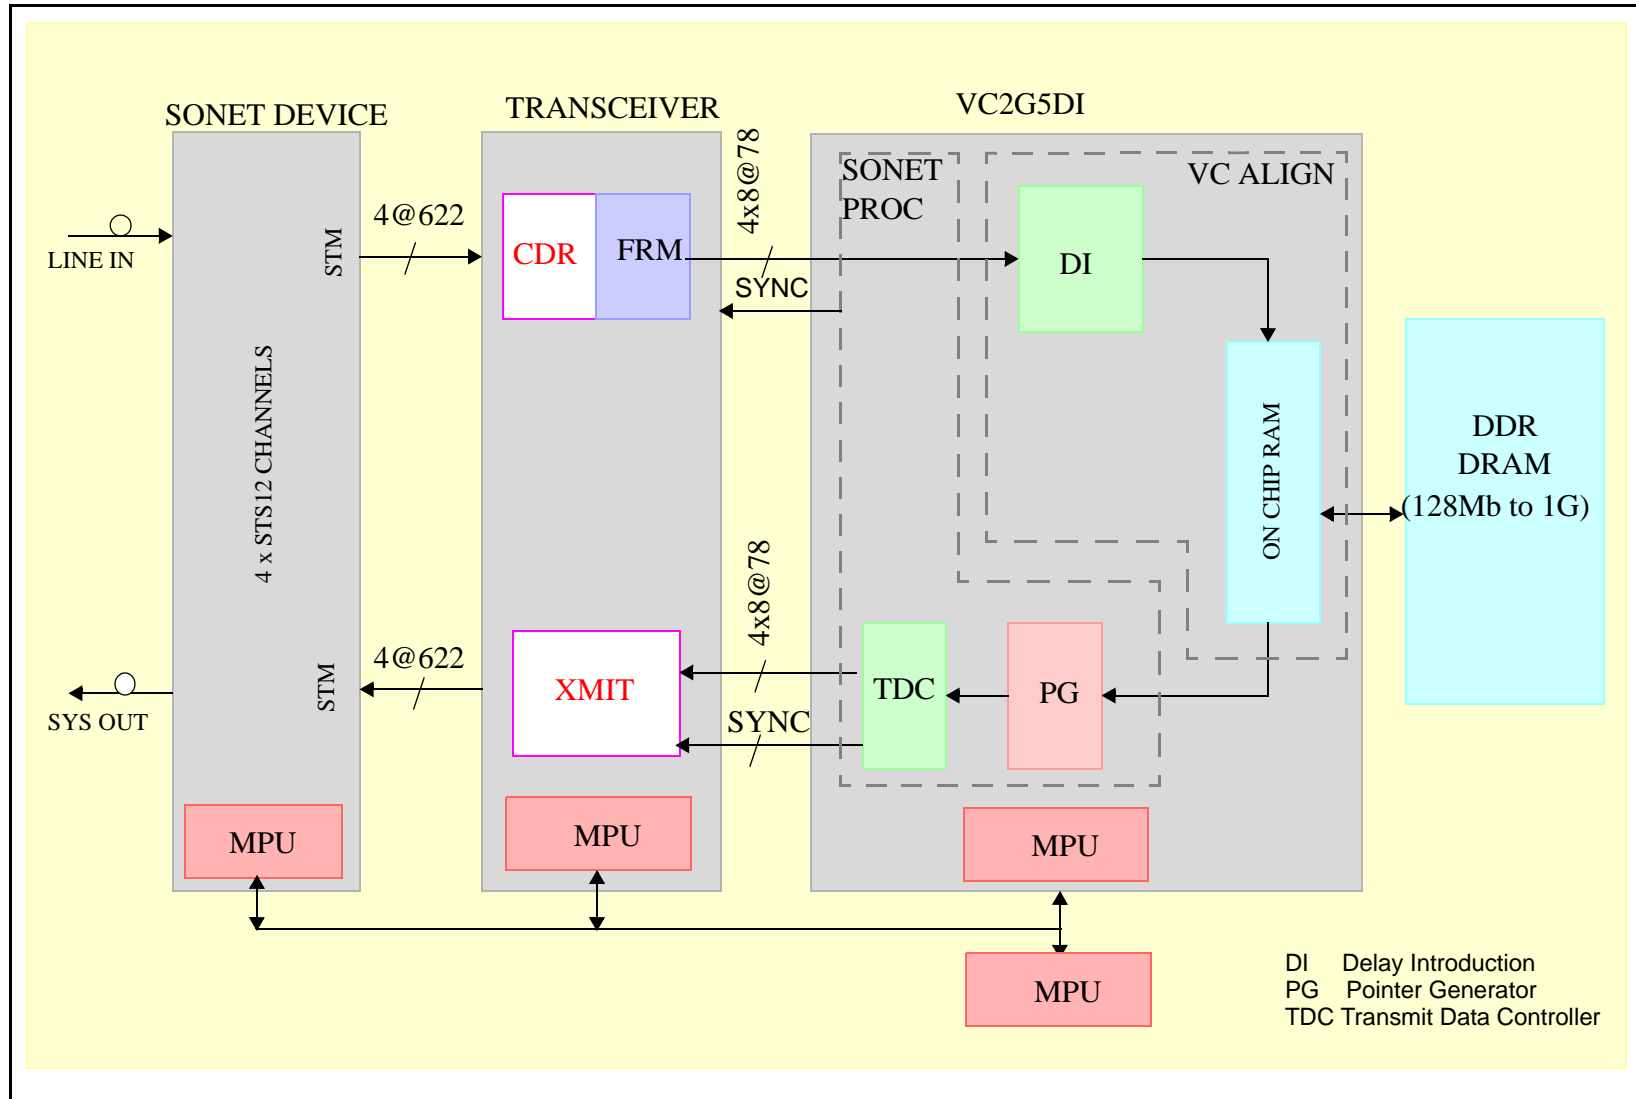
SONET DEVICE

TRANSCEIVER

VC2G5DI

LINE IN

STM

4@622

CDR

FRM

4x8@78

SYNC

SONET PROC

VC ALIGN

DI

4 x STS12 CHANNELS

ON CHIP RAM

DDR DRAM (128Mb to 1G)

4x8@78

STM

4@622

XMIT

SYNC

TDC

PG

SYS OUT

MPU

MPU

MPU

MPU

DI Delay Introduction
PG Pointer Generator
TDC Transmit Data Controller